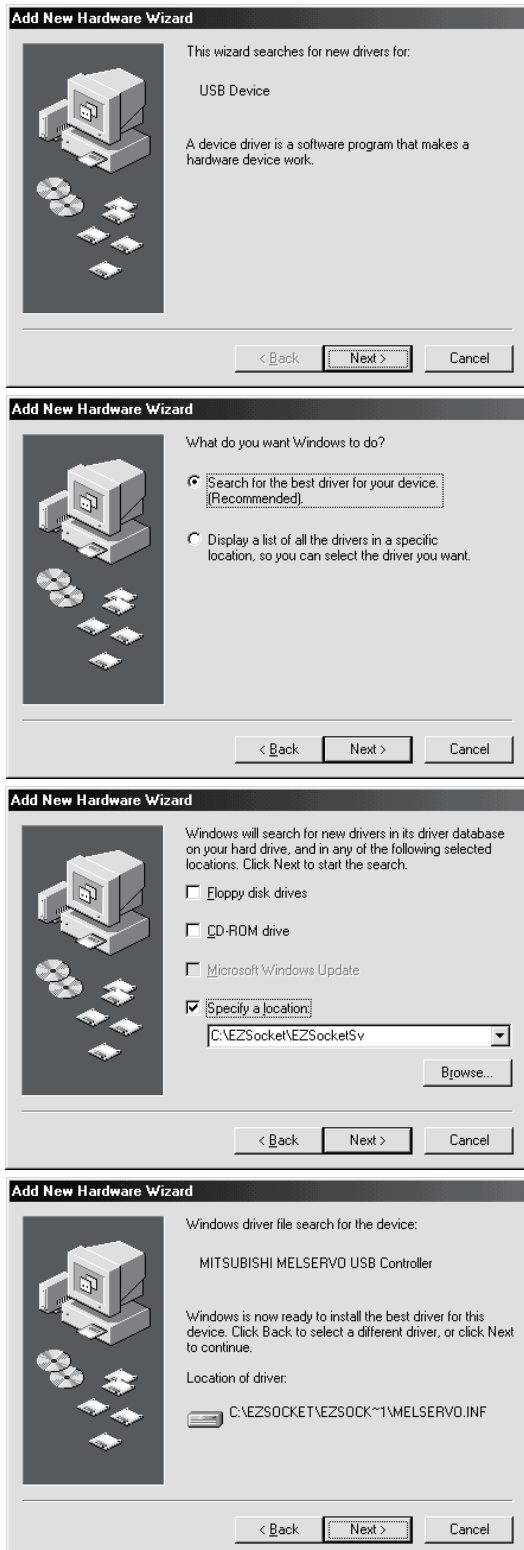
Add New Hardware Wizard

This wizard searches for new drivers for:

USB Device

A device driver is a software program that makes a hardware device work.

< Back Next > Cancel

Add New Hardware Wizard

What do you want Windows to do?

Search for the best driver for your device. (Recommended).

Display a list of all the drivers in a specific location, so you can select the driver you want.

< Back Next > Cancel

Add New Hardware Wizard

Windows will search for new drivers in its driver database on your hard drive, and in any of the following selected locations. Click Next to start the search.

Floppy disk drives

CD-ROM drive

Microsoft Windows Update

Specify a location:

C:\EZSocket\EZSocketSv

Browse...

< Back Next > Cancel

Add New Hardware Wizard

Windows driver file search for the device:

MITSUBISHI MELSERVO USB Controller

Windows is now ready to install the best driver for this device. Click Back to select a different driver, or click Next to continue.

Location of driver:

C:\EZSOCKET\EZSOCK~1\MELSERVO.INF

< Back Next > Cancel